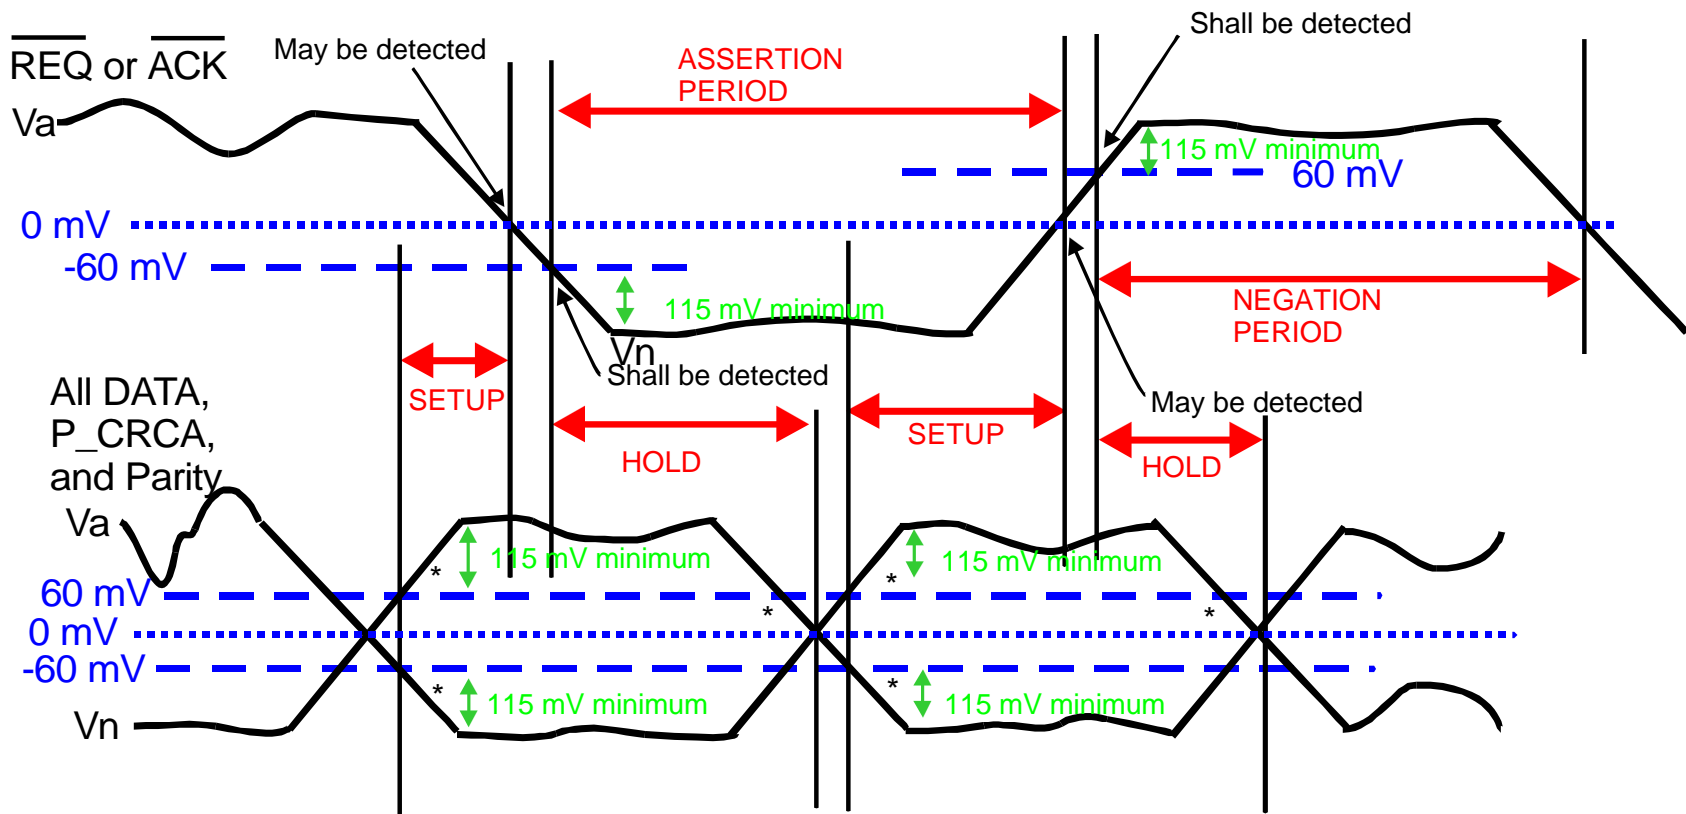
$\overline{REQ}$ or $\overline{ACK}$

May be detected

ASSERTION PERIOD

Shall be detected

Va

115 mV minimum

60 mV

0 mV

-60 mV

115 mV minimum

Vn

Shall be detected

NEGATION PERIOD

May be detected

All DATA, P_CRCA, and Parity

SETUP

HOLD

SETUP

HOLD

Va

115 mV minimum

115 mV minimum

60 mV

0 mV

-60 mV

\*

\*

\*

\*

\*

\*

Vn

115 mV minimum

115 mV minimum